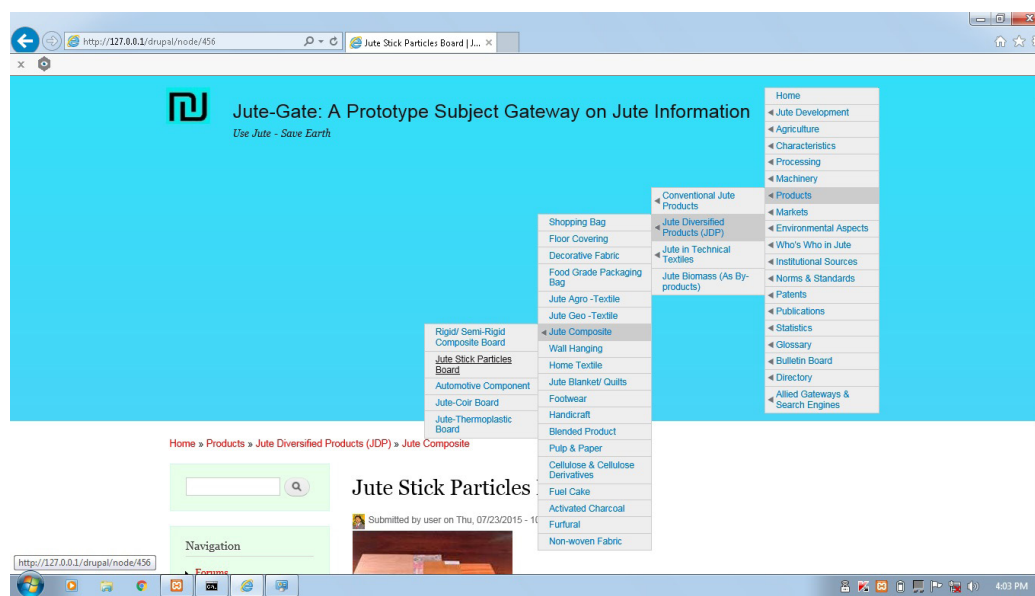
http://127.0.0.1/drupal/node/456

Jute Stick Particles Board | J...

Jute-Gate: A Prototype Subject Gateway on Jute Information

Use Jute - Save Earth

Home
Jute Development
Agriculture
Characteristics
Processing
Machinery
Products
Markets
Environmental Aspects
Who's Who in Jute
Institutional Sources
Norms & Standards
Patents
Publications
Statistics
Glossary
Bulletin Board
Directory
Allied Gateways & Search Engines

Conventional Jute Products
Jute Diversified Products (JDP)
Jute in Technical Textiles
Jute Biomass (As By-products)

Shopping Bag
Floor Covering
Decorative Fabric
Food Grade Packaging Bag
Jute Agro -Textile
Jute Geo -Textile
Jute Composite
Wall Hanging
Home Textile
Jute Blanket/ Quilts
Footwear
Handicraft
Blended Product
Pulp & Paper
Cellulose & Cellulose Derivatives
Fuel Cake
Activated Charcoal
Furfural
Non-woven Fabric

Rigid/ Semi-Rigid Composite Board
Jute Stick Particles Board
Automotive Component
Jute-Coir Board
Jute-Thermoplastic Board

Home » Products » Jute Diversified Products (JDP) » Jute Composite

Jute Stick Particles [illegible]

Submitted by user on Thu, 07/23/2015 - 1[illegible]

Navigation

Forums

http://127.0.0.1/drupal/node/456

4:03 PM